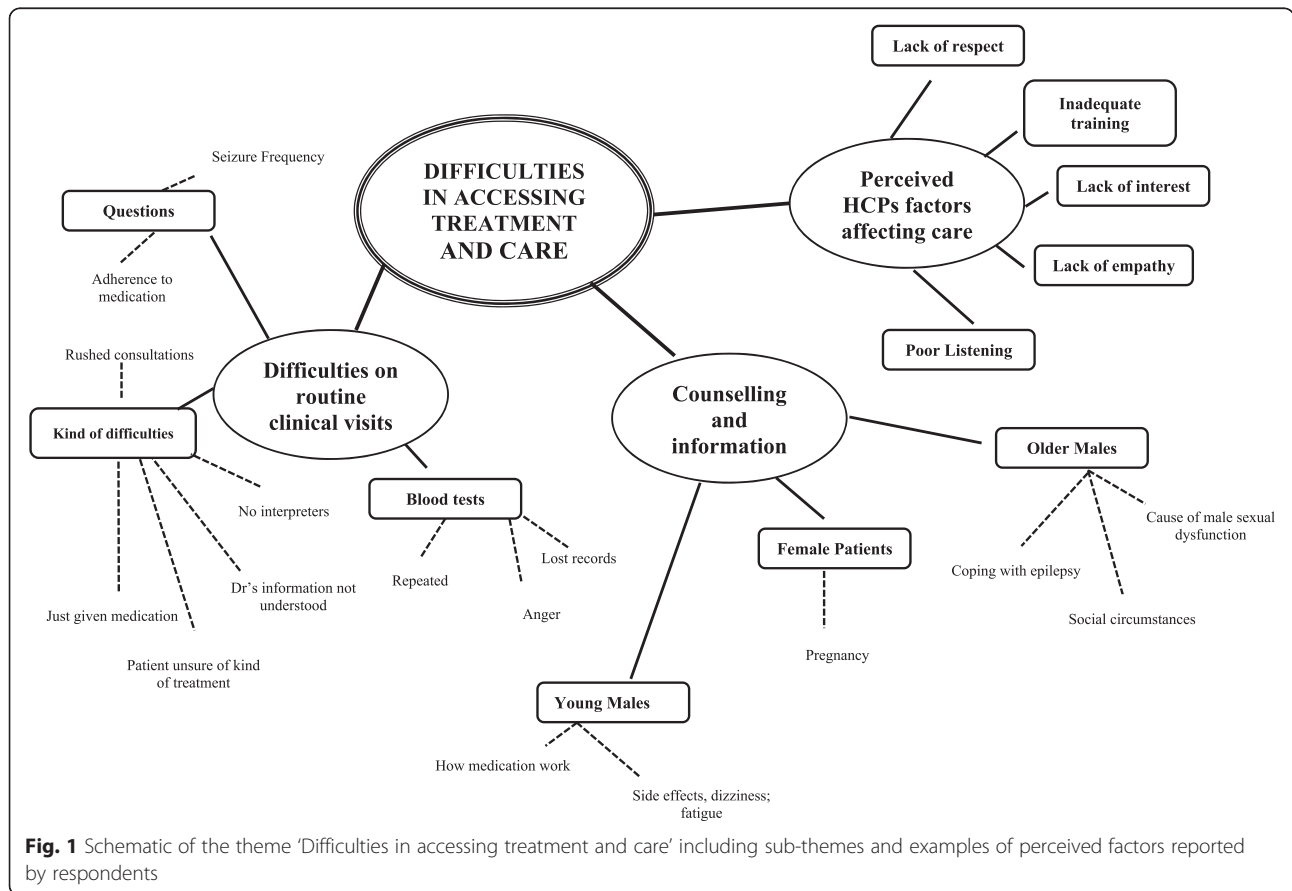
DIFFICULTIES IN ACCESSING TREATMENT AND CARE

Seizure Frequency

Questions

Adherence to medication

Rushed consultations

Difficulties on routine clinical visits

Kind of difficulties

No interpreters

Dr's information not understood

Just given medication

Patient unsure of kind of treatment

Blood tests

Repeated

Lost records

Anger

Lack of respect

Inadequate training

Perceived HCPs factors affecting care

Lack of interest

Lack of empathy

Poor Listening

Counselling and information

Older Males

Cause of male sexual dysfunction

Coping with epilepsy

Social circumstances

Female Patients

Pregnancy

Young Males

How medication work

Side effects, dizziness; fatigue

**Fig. 1** Schematic of the theme 'Difficulties in accessing treatment and care' including sub-themes and examples of perceived factors reported by respondents